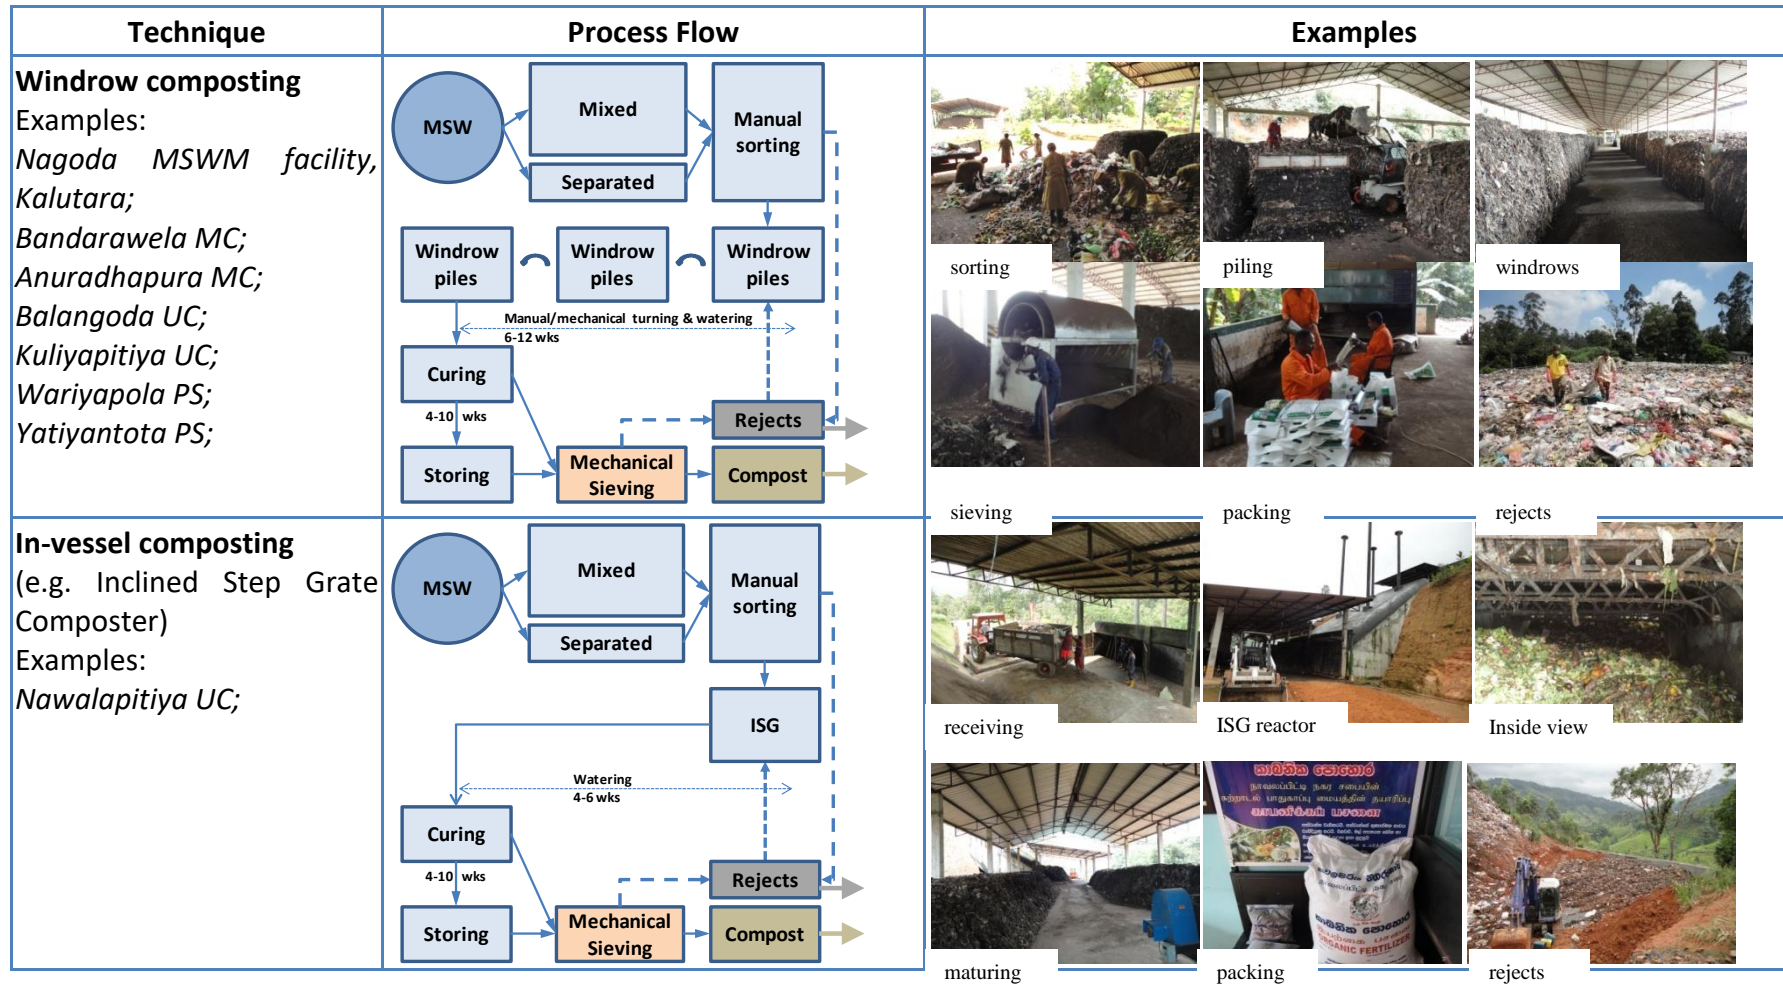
| Technique | Process Flow | Examples |
|---|---|---|
| **Windrow composting**<br>Examples:<br>*Nagoda MSWM facility, Kalutara;*<br>*Bandarawela MC;*<br>*Anuradhapura MC;*<br>*Balangoda UC;*<br>*Kuliyapitiya UC;*<br>*Wariyapola PS;*<br>*Yatiyantota PS;* | MSW<br>Mixed<br>Separated<br>Manual sorting<br>Windrow piles<br>Windrow piles<br>Windrow piles<br>Manual/mechanical turning & watering<br>6-12 wks<br>Curing<br>4-10 wks<br>Rejects<br>Storing<br>Mechanical Sieving<br>Compost | sorting<br>piling<br>windrows<br>sieving<br>packing<br>rejects |
| **In-vessel composting**<br>(e.g. Inclined Step Grate Composter)<br>Examples:<br>*Nawalapitiya UC;* | MSW<br>Mixed<br>Separated<br>Manual sorting<br>ISG<br>Watering<br>4-6 wks<br>Curing<br>4-10 wks<br>Rejects<br>Storing<br>Mechanical Sieving<br>Compost | receiving<br>ISG reactor<br>Inside view<br>maturing<br>packing<br>rejects |

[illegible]
ORGANIC FERTILIZER